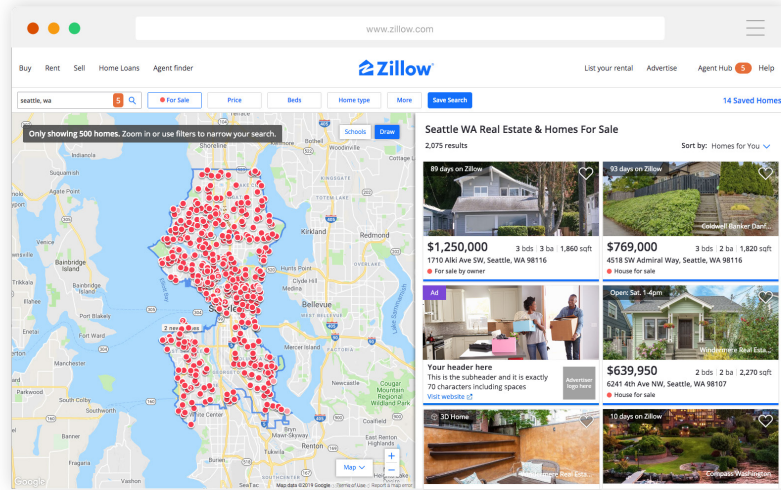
www.zillow.com

Buy Rent Sell Home Loans Agent finder

Zillow

List your rental Advertise Agent Hub 5 Help

seattle, wa

For Sale Price Beds Home type More Save Search

14 Saved Homes

Only showing 500 homes. Zoom in or use filters to narrow your search.

Schools Draw

Shoreline

Kirkland

Redmond

Bainbridge Island

Bellevue

2 new

Seattle

Map

Google

Map data ©2019 Google

Seattle WA Real Estate & Homes For Sale

2,075 results

Sort by: Homes for You

89 days on Zillow

$1,250,000 3 bds | 3 ba | 1,860 sqft
1710 Alki Ave SW, Seattle, WA 98116
For sale by owner

93 days on Zillow

Coldwell Banker Danf...

$769,000 3 bds | 2 ba | 1,850 sqft
4518 SW Admiral Way, Seattle, WA 98116
House for sale

Ad

Your header here
This is the subheader and it is exactly 70 characters including spaces
Visit website

Advertiser logo here

Open: Sat. 1-4pm

Windermere Real Esta...

$639,950 2 bds | 2 ba | 1,670 sqft
6241 4th Ave NW, Seattle, WA 98107
House for sale

3D Home

10 days on Zillow

Compass Washington